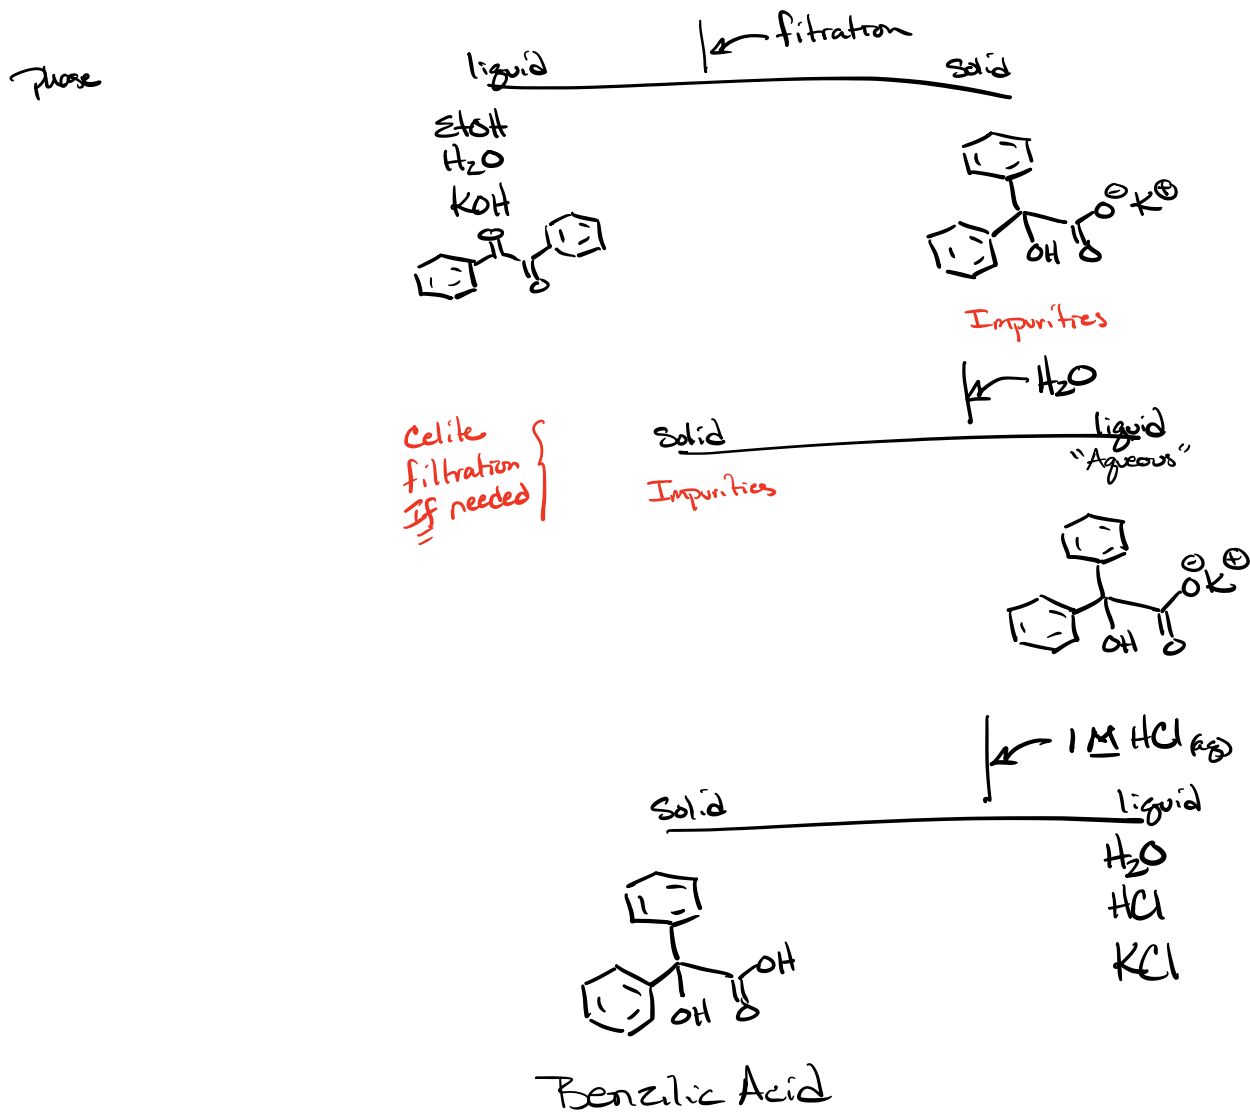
phase

filtration

liquid

solid

EtOH
$H_2O$
KOH

O
O

$O^{\ominus}K^{\oplus}$
OH O

Impurities

$H_2O$

Celite filtration If needed

Solid

liquid "Aqueous"

Impurities

$O^{\ominus}K^{\oplus}$
OH O

1 M HCl (aq)

Solid

liquid

$H_2O$
HCl
KCl

OH
OH O

Benzilic Acid